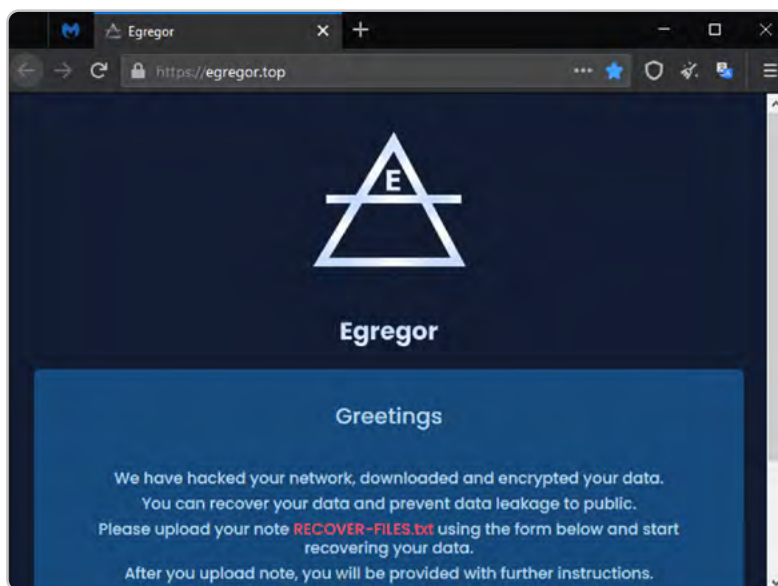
Egregor

https://egregor.top

E

Egregor

Greetings

We have hacked your network, downloaded and encrypted your data.
You can recover your data and prevent data leakage to public.
Please upload your note RECOVER-FILES.txt using the form below and start recovering your data.
After you upload note, you will be provided with further instructions.